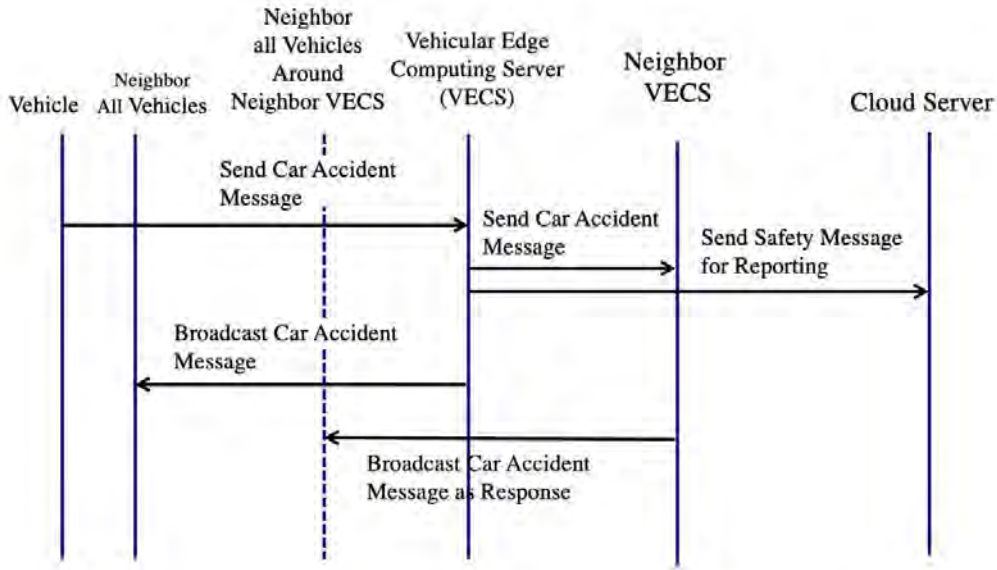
Vehicle

Neighbor All Vehicles

Neighbor all Vehicles Around Neighbor VECS

Vehicular Edge Computing Server (VECS)

Neighbor VECS

Cloud Server

Send Car Accident Message

Send Car Accident Message

Send Safety Message for Reporting

Broadcast Car Accident Message

Broadcast Car Accident Message as Response